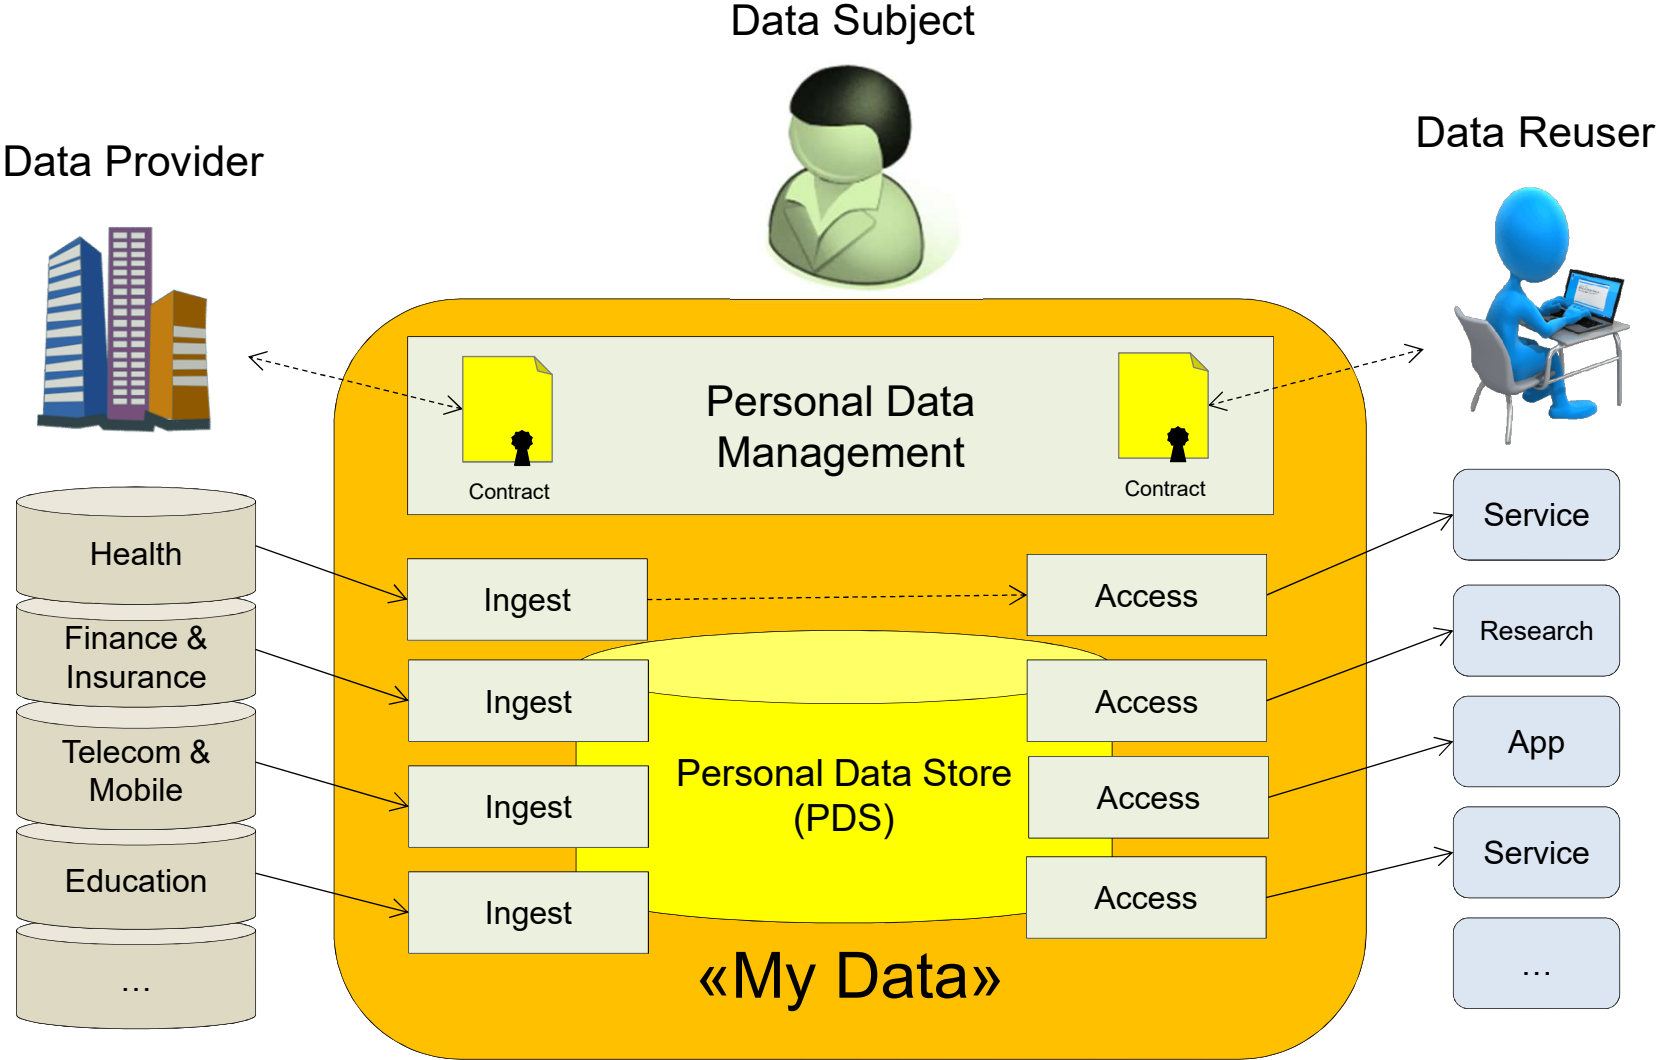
Data Subject

Data Provider

Data Reuser

Personal Data Management

Contract

Contract

Health

Finance & Insurance

Telecom & Mobile

Education

...

Ingest

Ingest

Ingest

Ingest

Access

Access

Access

Access

Personal Data Store (PDS)

Service

Research

App

Service

...

«My Data»